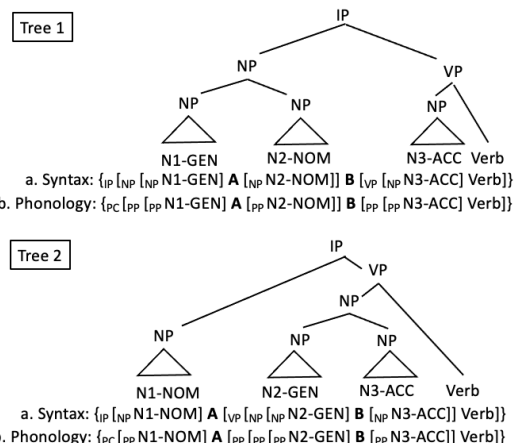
Tree 1

IP
NP
VP
NP
NP
NP
N1-GEN
N2-NOM
N3-ACC
Verb

a. Syntax: $\{_{IP}$ $[_{NP}$ $[_{NP}$ N1-GEN] **A** $[_{NP}$ N2-NOM]] **B** $[_{VP}$ $[_{NP}$ N3-ACC] Verb]$\}$
b. Phonology: $\{_{PC}$ $[_{PP}$ $[_{PP}$ N1-GEN] **A** $[_{PP}$ N2-NOM]] **B** $[_{PP}$ $[_{PP}$ N3-ACC] Verb]$\}$

Tree 2

IP
VP
NP
NP
NP
NP
N1-NOM
N2-GEN
N3-ACC
Verb

a. Syntax: $\{_{IP}$ $[_{NP}$ N1-NOM] **A** $[_{VP}$ $[_{NP}$ $[_{NP}$ N2-GEN] **B** $[_{NP}$ N3-ACC]] Verb]$\}$
b. Phonology: $\{_{PC}$ $[_{PP}$ N1-NOM] **A** $[_{PP}$ $[_{PP}$ $[_{PP}$ N2-GEN] **B** $[_{PP}$ N3-ACC]] Verb]$\}$